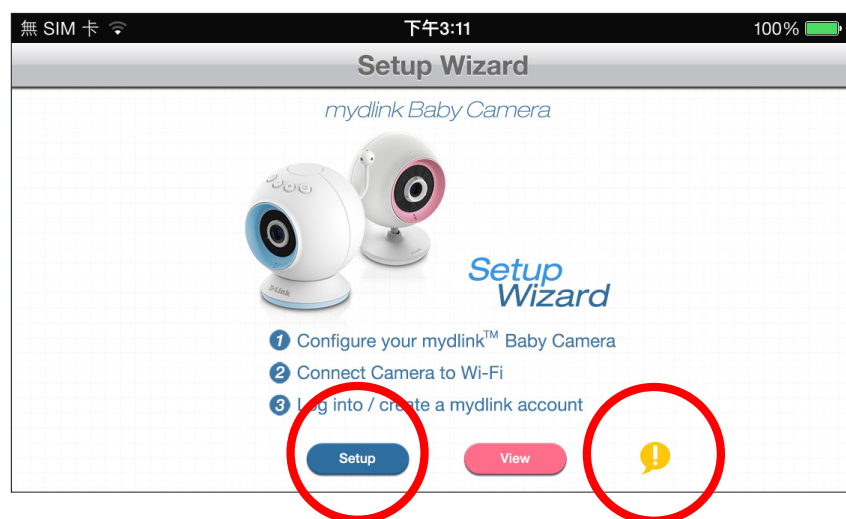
無 SIM 卡

下午3:11

100%

Setup Wizard

mydlink Baby Camera

D-Link

Setup Wizard

1 Configure your mydlink$^{TM}$ Baby Camera

2 Connect Camera to Wi-Fi

3 Log into / create a mydlink account

Setup

View

!